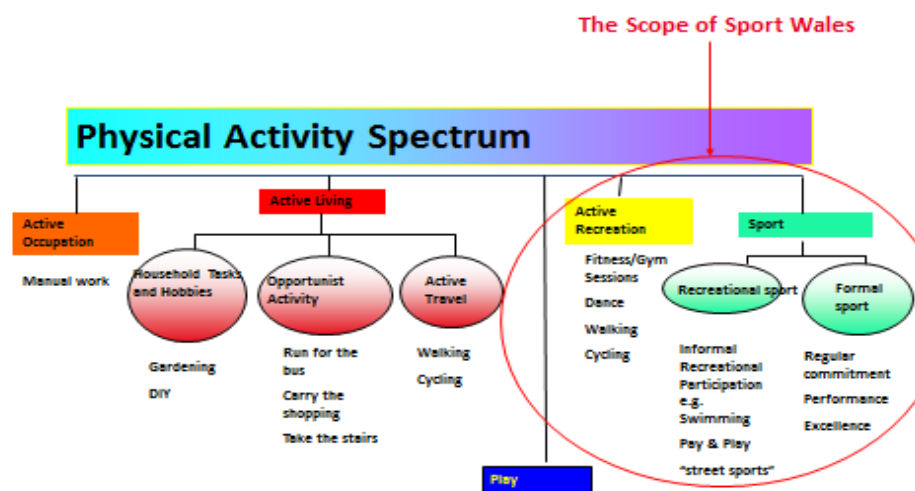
The Scope of Sport Wales

Physical Activity Spectrum

Active Occupation

Manual work

Active Living

Household Tasks and Hobbies

Gardening

DIY

Opportunist Activity

Run for the bus

Carry the shopping

Take the stairs

Active Travel

Walking

Cycling

Play

Active Recreation

Fitness/Gym Sessions

Dance

Walking

Cycling

Sport

Recreational sport

Informal Recreational Participation e.g. Swimming

Pay & Play

"street sports"

Formal sport

Regular commitment

Performance

Excellence